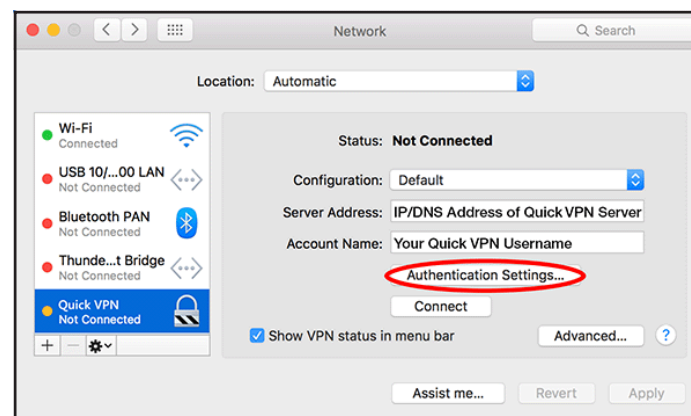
Network

Search

Location: Automatic

Wi-Fi
Connected

USB 10/...00 LAN
Not Connected

Bluetooth PAN
Not Connected

Thunde...t Bridge
Not Connected

Quick VPN
Not Connected

+ − ✲

Status: Not Connected

Configuration: Default

Server Address: IP/DNS Address of Quick VPN Server

Account Name: Your Quick VPN Username

Authentication Settings...

Connect

Show VPN status in menu bar

Advanced...

?

Assist me...

Revert

Apply